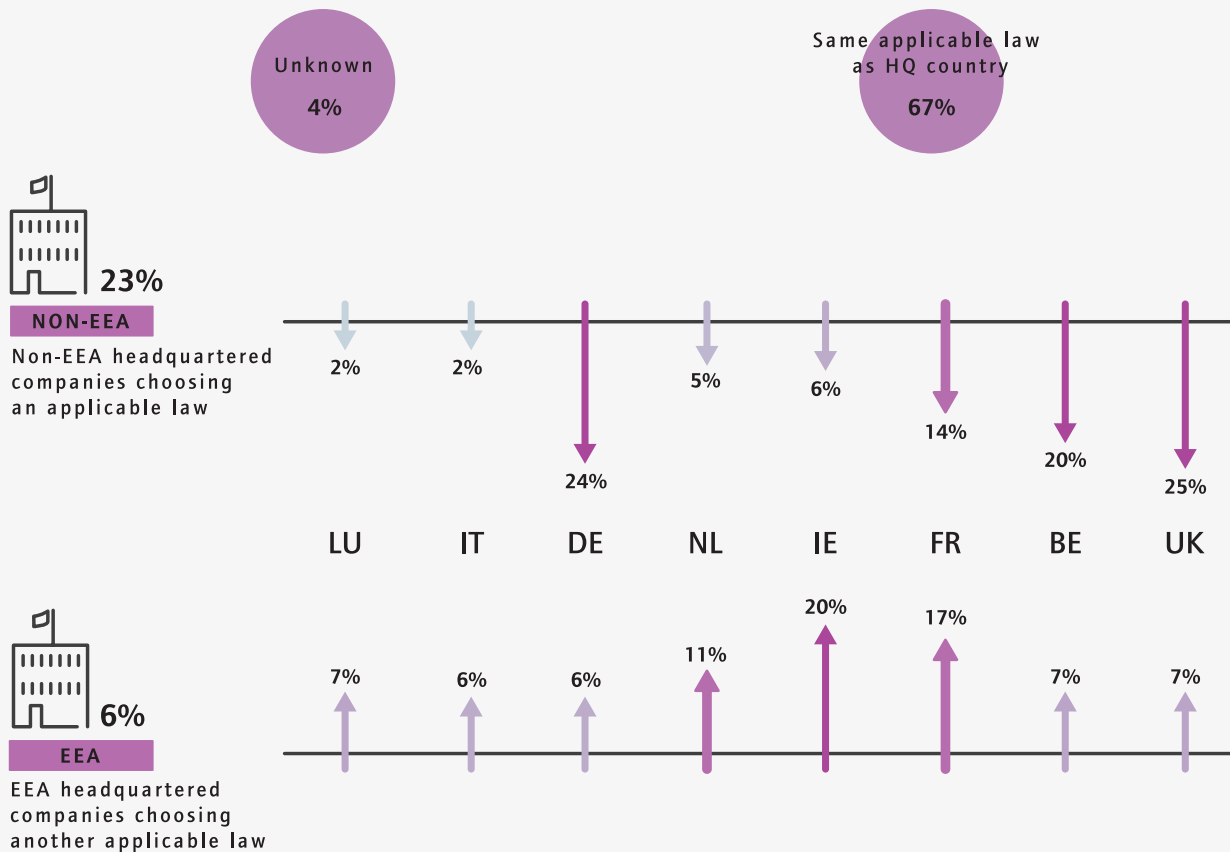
Unknown
4%

Same applicable law as HQ country
67%

23%
NON-EEA
Non-EEA headquartered companies choosing an applicable law

2%
2%
24%
5%
6%
14%
20%
25%

| LU | IT | DE | NL | IE | FR | BE | UK |
|---|---|---|---|---|---|---|---|

7%
6%
6%
11%
20%
17%
7%
7%

6%
EEA
EEA headquartered companies choosing another applicable law